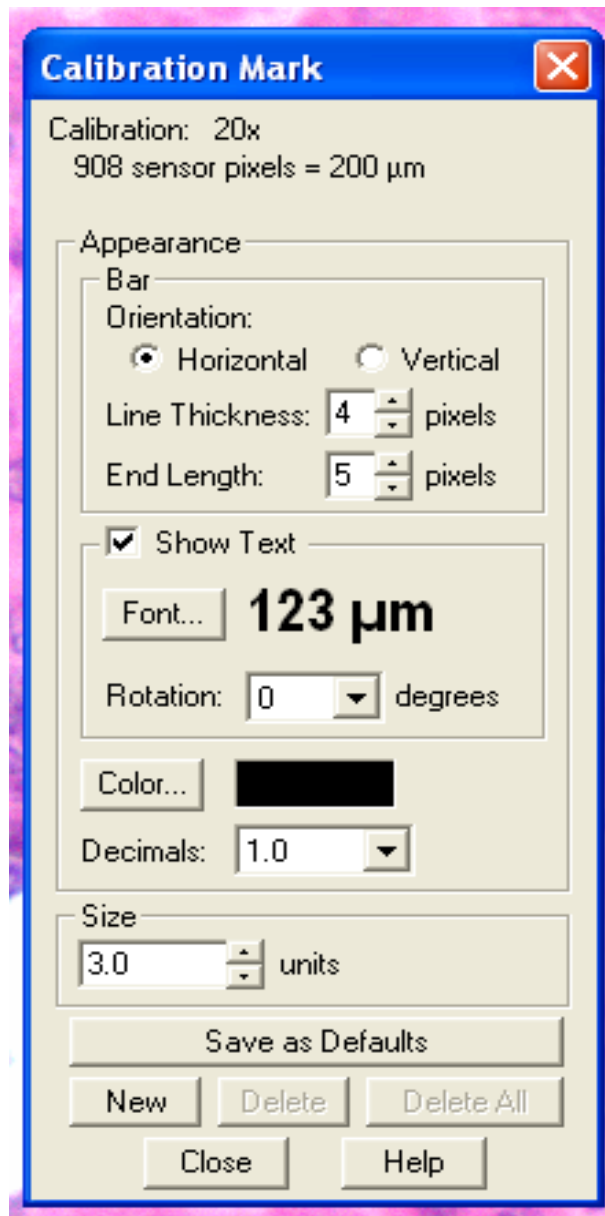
Calibration Mark

Calibration: 20x
908 sensor pixels = 200 µm

Appearance

Bar

Orientation:

Horizontal Vertical

Line Thickness: 4 pixels

End Length: 5 pixels

Show Text

Font... 123 µm

Rotation: 0 degrees

Color...

Decimals: 1.0

Size

3.0 units

Save as Defaults

New Delete Delete All

Close Help